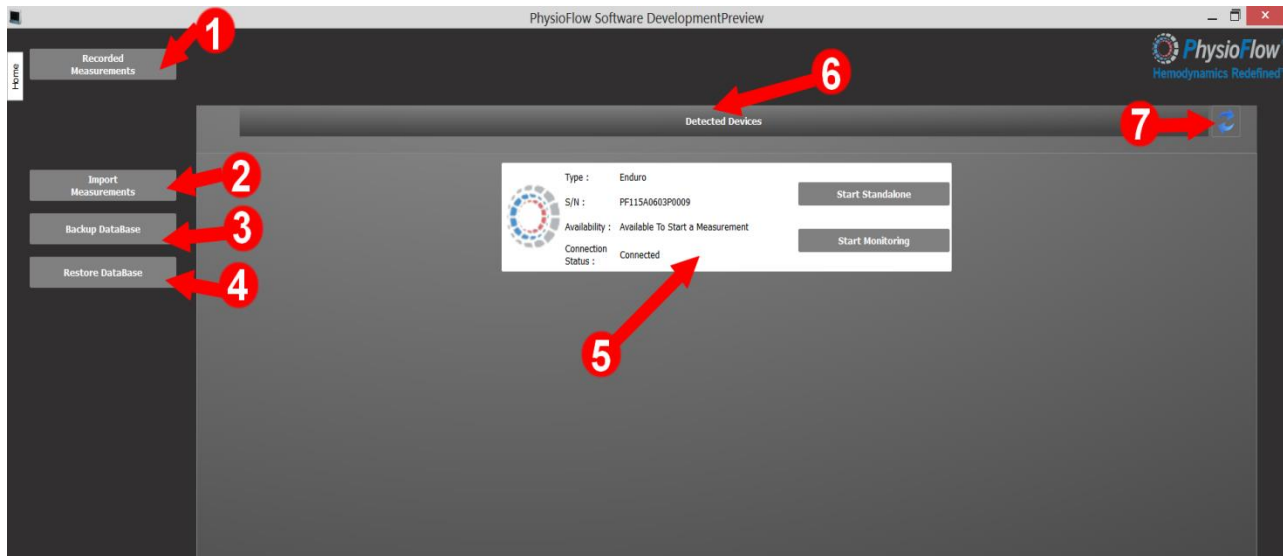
PhysioFlow Software DevelopmentPreview

Home

Recorded Measurements

1

PhysioFlow
Hemodynamics Redefined

6

Detected Devices

7

Import Measurements

2

Backup DataBase

3

Restore DataBase

4

Type : Enduro
S/N : PF115A0603P0009
Availability : Available To Start a Measurement
Connection Status : Connected

Start Standalone

Start Monitoring

5